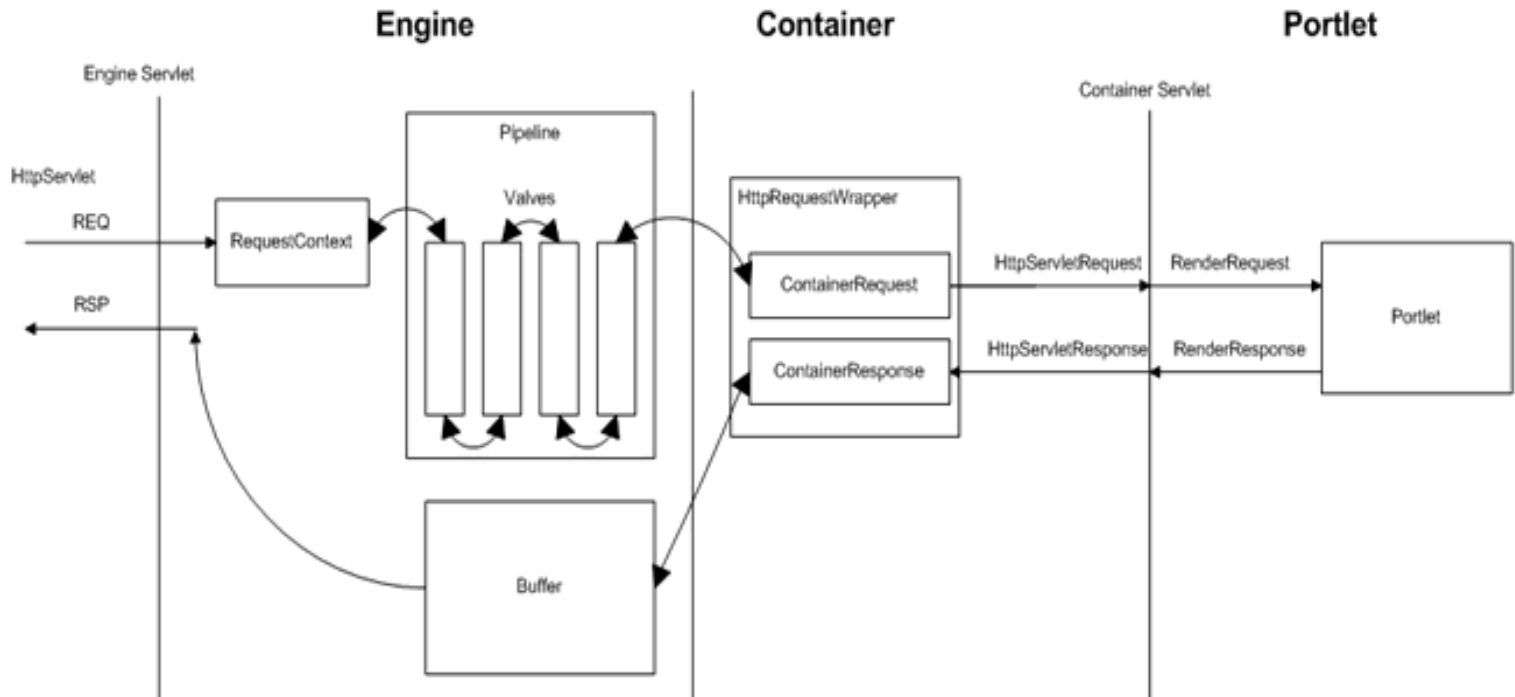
Engine

Container

Portlet

Engine Servlet

Container Servlet

Pipeline

HttpServlet

Valves

HttpRequestWrapper

REQ

RequestContext

ContainerRequest

HttpServletRequest

RenderRequest

Portlet

RSP

ContainerResponse

HttpServletResponse

RenderResponse

Buffer